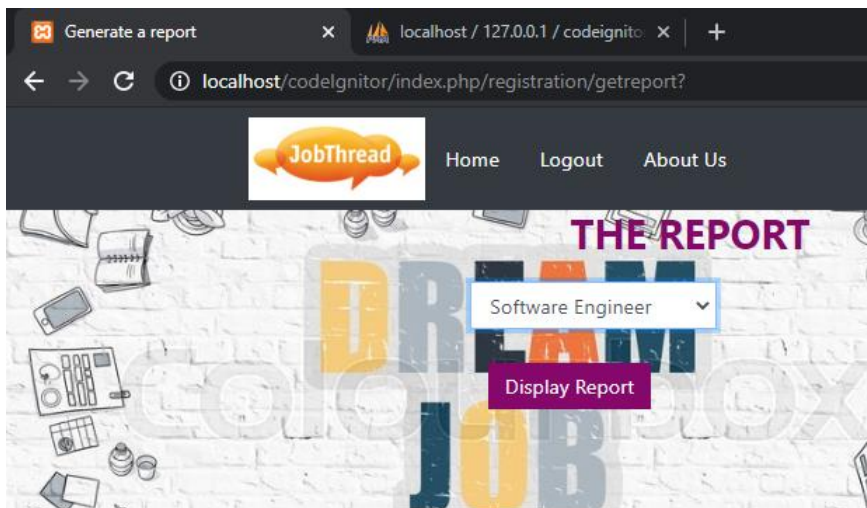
Generate a report ×
localhost / 127.0.0.1 / codeignito ×
+

localhost/codeIgnitor/index.php/registration/getreport?

JobThread
Home
Logout
About Us

THE REPORT
DREAM
JOB
Software Engineer
Display Report
colourbox